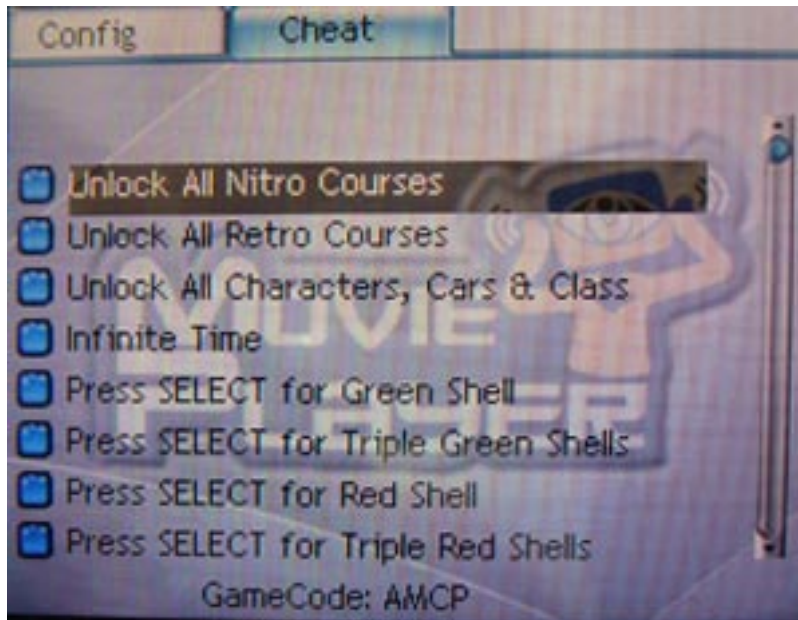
Config Cheat

Unlock All Nitro Courses
Unlock All Retro Courses
Unlock All Characters, Cars & Class
Infinite Time
Press SELECT for Green Shell
Press SELECT for Triple Green Shells
Press SELECT for Red Shell
Press SELECT for Triple Red Shells

Movie Player

GameCode: AMCP